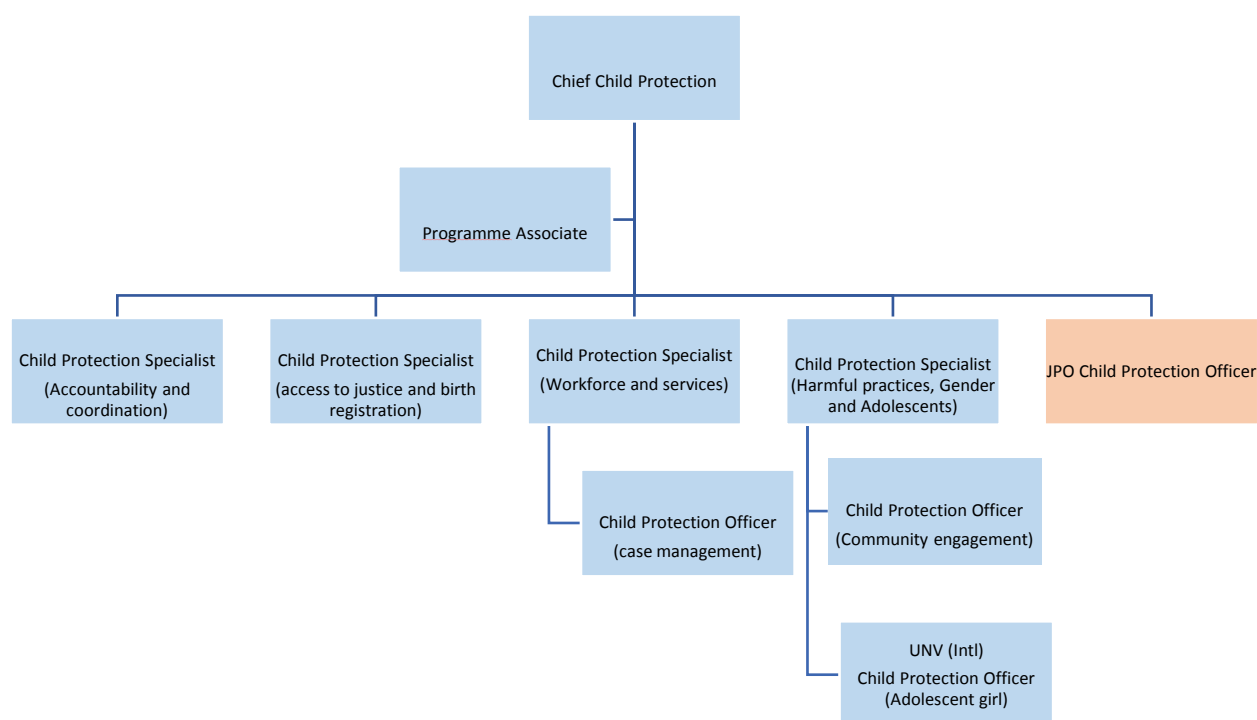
Chief Child Protection

Programme Associate

Child Protection Specialist
(Accountability and coordination)

Child Protection Specialist
(access to justice and birth registration)

Child Protection Specialist
(Workforce and services)

Child Protection Specialist
(Harmful practices, Gender and Adolescents)

JPO Child Protection Officer

Child Protection Officer
(case management)

Child Protection Officer
(Community engagement)

UNV (Intl)
Child Protection Officer
(Adolescent girl)